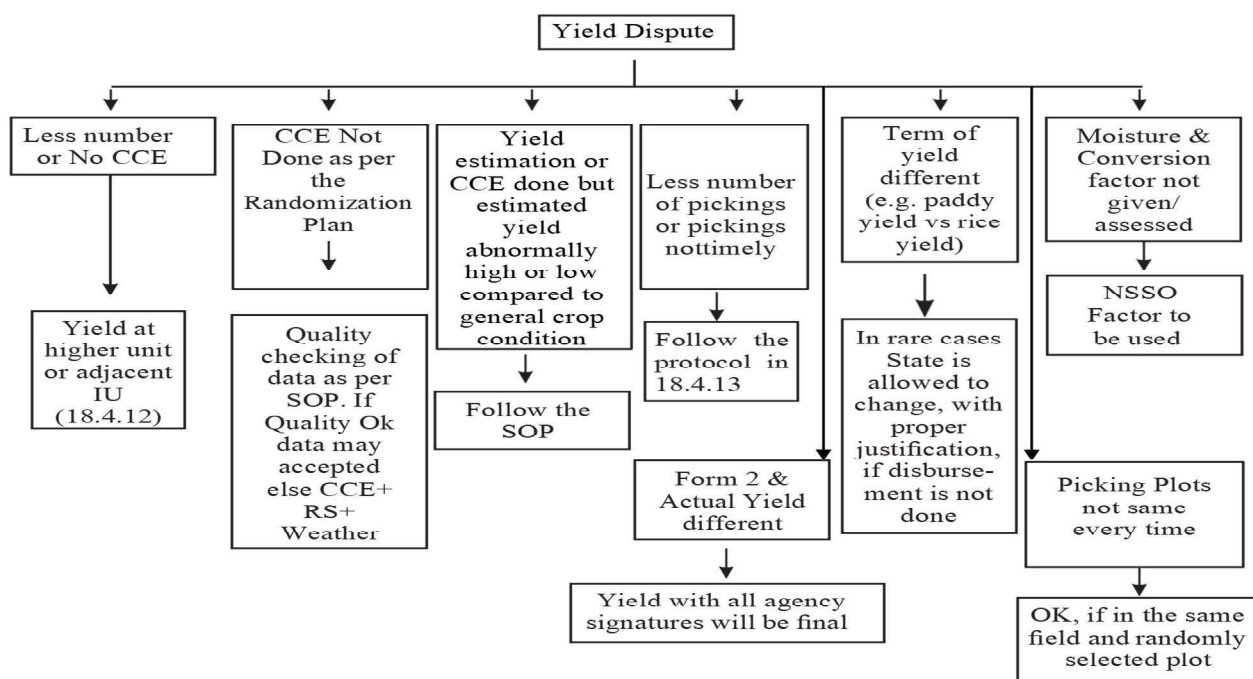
Yield Dispute

Less number or No CCE

Yield at higher unit or adjacent IU (18.4.12)

CCE Not Done as per the Randomization Plan

Quality checking of data as per SOP. If Quality Ok data may accepted else CCE+ RS+ Weather

Yield estimation or CCE done but estimated yield abnormally high or low compared to general crop condition

Follow the SOP

Less number of pickings or pickings nottimely

Follow the protocol in 18.4.13

Form 2 & Actual Yield different

Yield with all agency signatures will be final

Term of yield different (e.g. paddy yield vs rice yield)

In rare cases State is allowed to change, with proper justification, if disbursement is not done

Moisture & Conversion factor not given/ assessed

NSSO Factor to be used

Picking Plots not same every time

OK, if in the same field and randomly selected plot